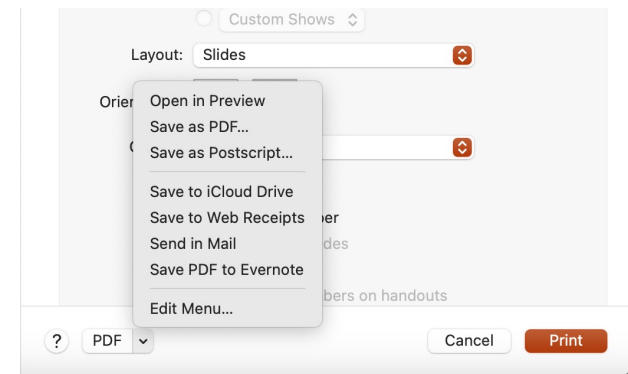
Custom Shows

Layout: Slides

Orier

C

Open in Preview
Save as PDF...
Save as Postscript...

Save to iCloud Drive
Save to Web Receipts
Send in Mail
Save PDF to Evernote

Edit Menu...

oer

des

bers on handouts

?
PDF

Cancel
Print